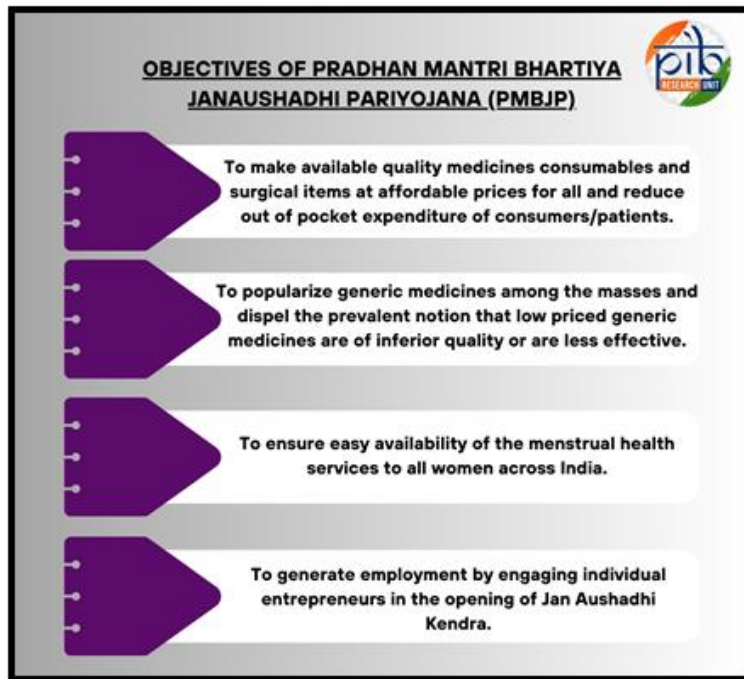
OBJECTIVES OF PRADHAN MANTRI BHARTIYA JANAUSHADHI PARIYOJANA (PMBJP)

pib RESEARCH UNIT

To make available quality medicines consumables and surgical items at affordable prices for all and reduce out of pocket expenditure of consumers/patients.

To popularize generic medicines among the masses and dispel the prevalent notion that low priced generic medicines are of inferior quality or are less effective.

To ensure easy availability of the menstrual health services to all women across India.

To generate employment by engaging individual entrepreneurs in the opening of Jan Aushadhi Kendra.